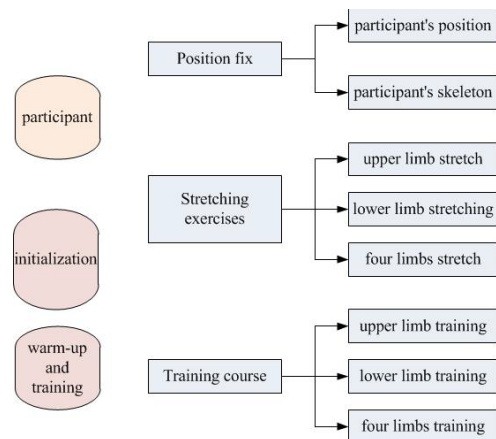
participant

initialization

warm-up and training

Position fix

participant's position

participant's skeleton

Stretching exercises

upper limb stretch

lower limb stretching

four limbs stretch

Training course

upper limb training

lower limb training

four limbs training